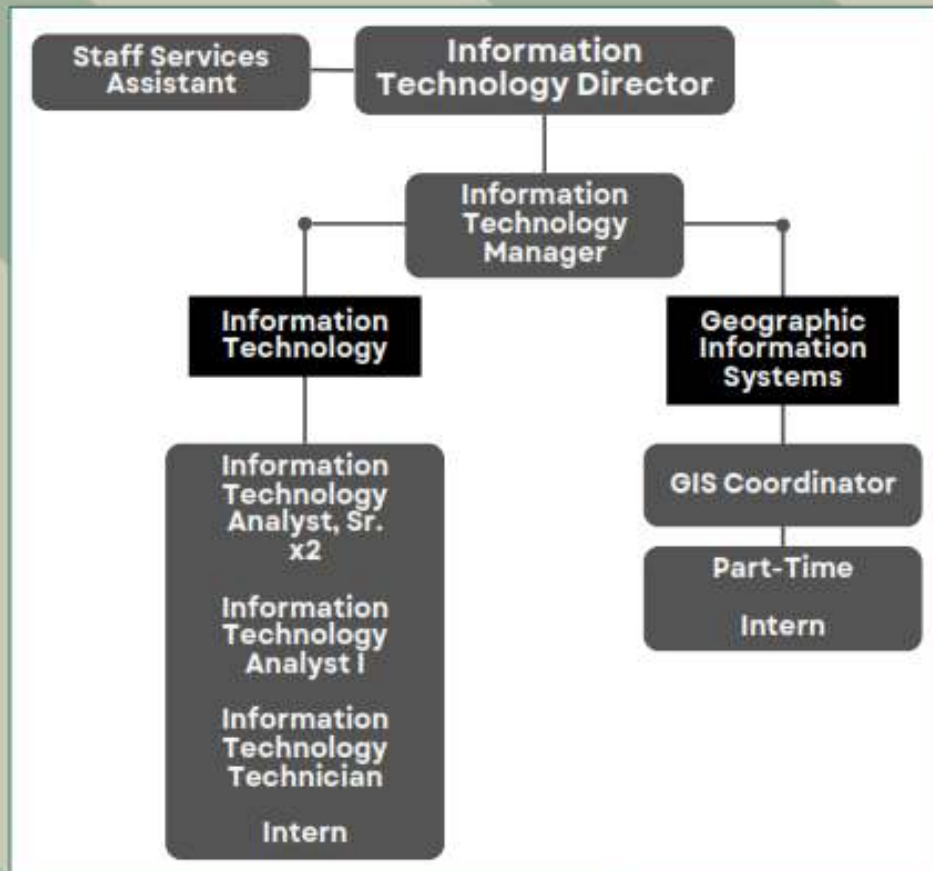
Staff Services Assistant

Information Technology Director

Information Technology Manager

Information Technology

Geographic Information Systems

Information Technology Analyst, Sr. x2

Information Technology Analyst I

Information Technology Technician

Intern

GIS Coordinator

Part-Time

Intern